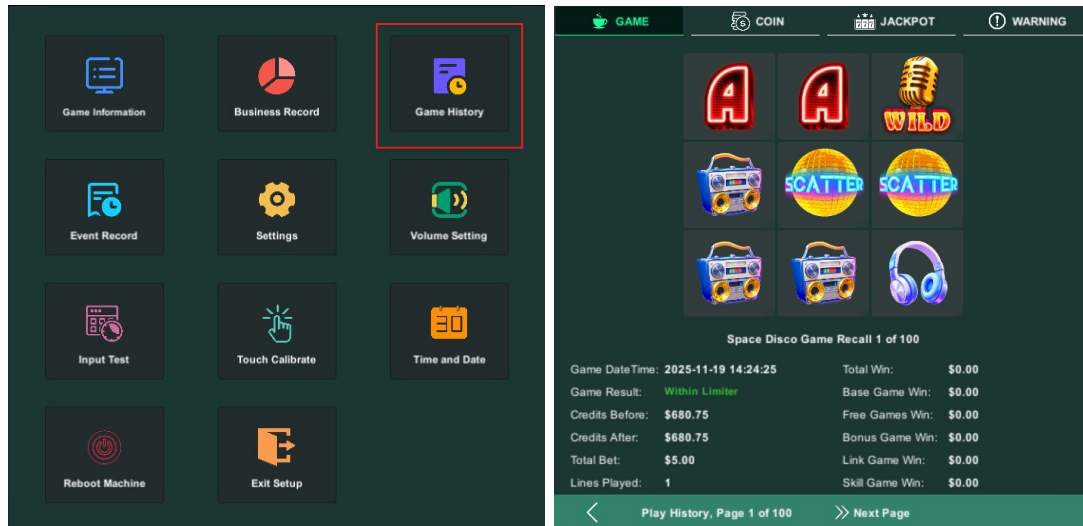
Game Information

Business Record

Game History

Event Record

Settings

Volume Setting

Input Test

Touch Calibrate

Time and Date

Reboot Machine

Exit Setup

GAME

COIN

JACKPOT

WARNING

A A WILD

SCATTER SCATTER

Space Disco Game Recall 1 of 100

| | | | |
|---|---|---|---|
| Game DateTime: | 2025-11-19 14:24:25 | Total Win: | $0.00 |
| Game Result: | Within Limiter | Base Game Win: | $0.00 |
| Credits Before: | $680.75 | Free Games Win: | $0.00 |
| Credits After: | $680.75 | Bonus Game Win: | $0.00 |
| Total Bet: | $5.00 | Link Game Win: | $0.00 |
| Lines Played: | 1 | Skill Game Win: | $0.00 |

Play History, Page 1 of 100

Next Page